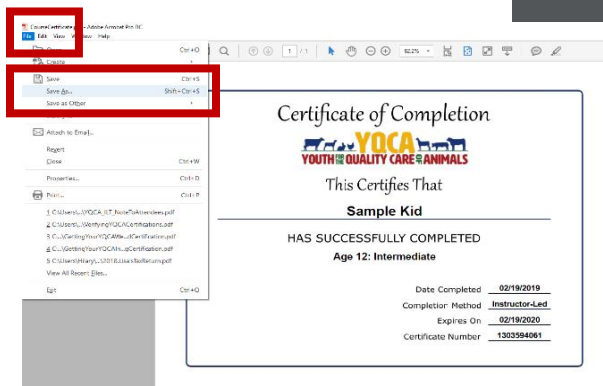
CourseCertificate.pdf - Adobe Acrobat Pro DC
File Edit View Window Help

Open... Ctrl+O
Create
Save Ctrl+S
Save As... Shift+Ctrl+S
Save as Other
Attach to Email...
Revert
Close Ctrl+W
Properties... Ctrl+D
Print... Ctrl+P
1 C:\Users\...\YQCA_ILT_NoteToAttendees.pdf
2 C:\Users\...\VerifyingYQCACertifications.pdf
3 C:\...\GettingYourYQCAW...dCertification.pdf
4 C:\...\GettingYourYQCAIn...qCertification.pdf
5 C:\Users\Hilary\...\2018LisasTaxReturn.pdf
View All Recent Files...
Exit Ctrl+Q

1 / 1 92.2%

Certificate of Completion
YQCA
YOUTH FOR THE QUALITY CARE OF ANIMALS
This Certifies That
Sample Kid
HAS SUCCESSFULLY COMPLETED
Age 12: Intermediate

Date Completed 02/19/2019
Completion Method Instructor-Led
Expires On 02/19/2020
Certificate Number 1303594061